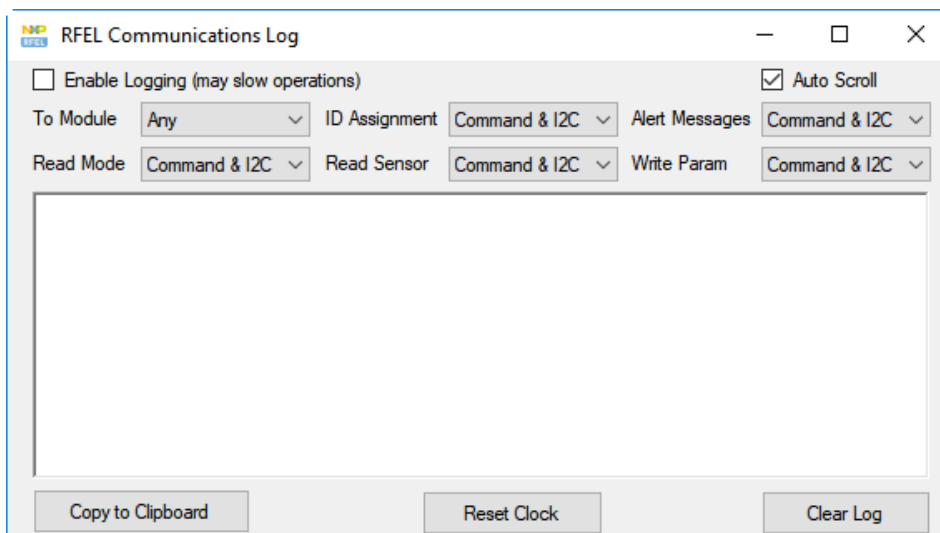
NXP RFEL RFEL Communications Log

Enable Logging (may slow operations)

Auto Scroll

To Module Any

ID Assignment Command & I2C

Alert Messages Command & I2C

Read Mode Command & I2C

Read Sensor Command & I2C

Write Param Command & I2C

Copy to Clipboard

Reset Clock

Clear Log